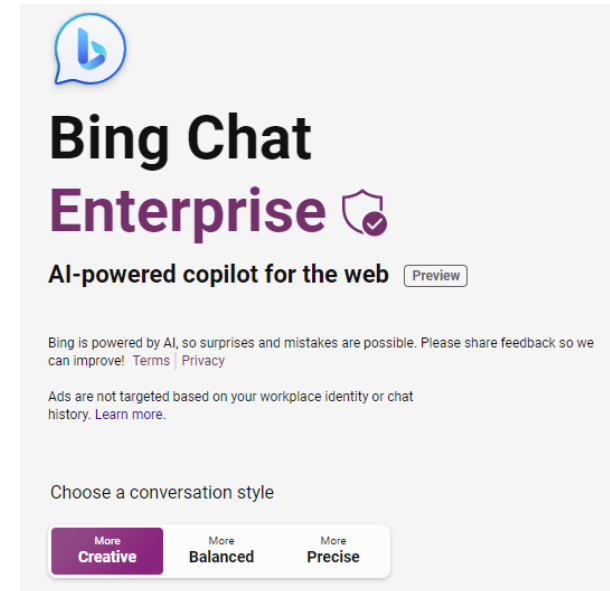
Bing Chat

Enterprise

AI-powered copilot for the web Preview

Bing is powered by AI, so surprises and mistakes are possible. Please share feedback so we can improve! Terms | Privacy

Ads are not targeted based on your workplace identity or chat history. Learn more.

Choose a conversation style

More Creative | More Balanced | More Precise